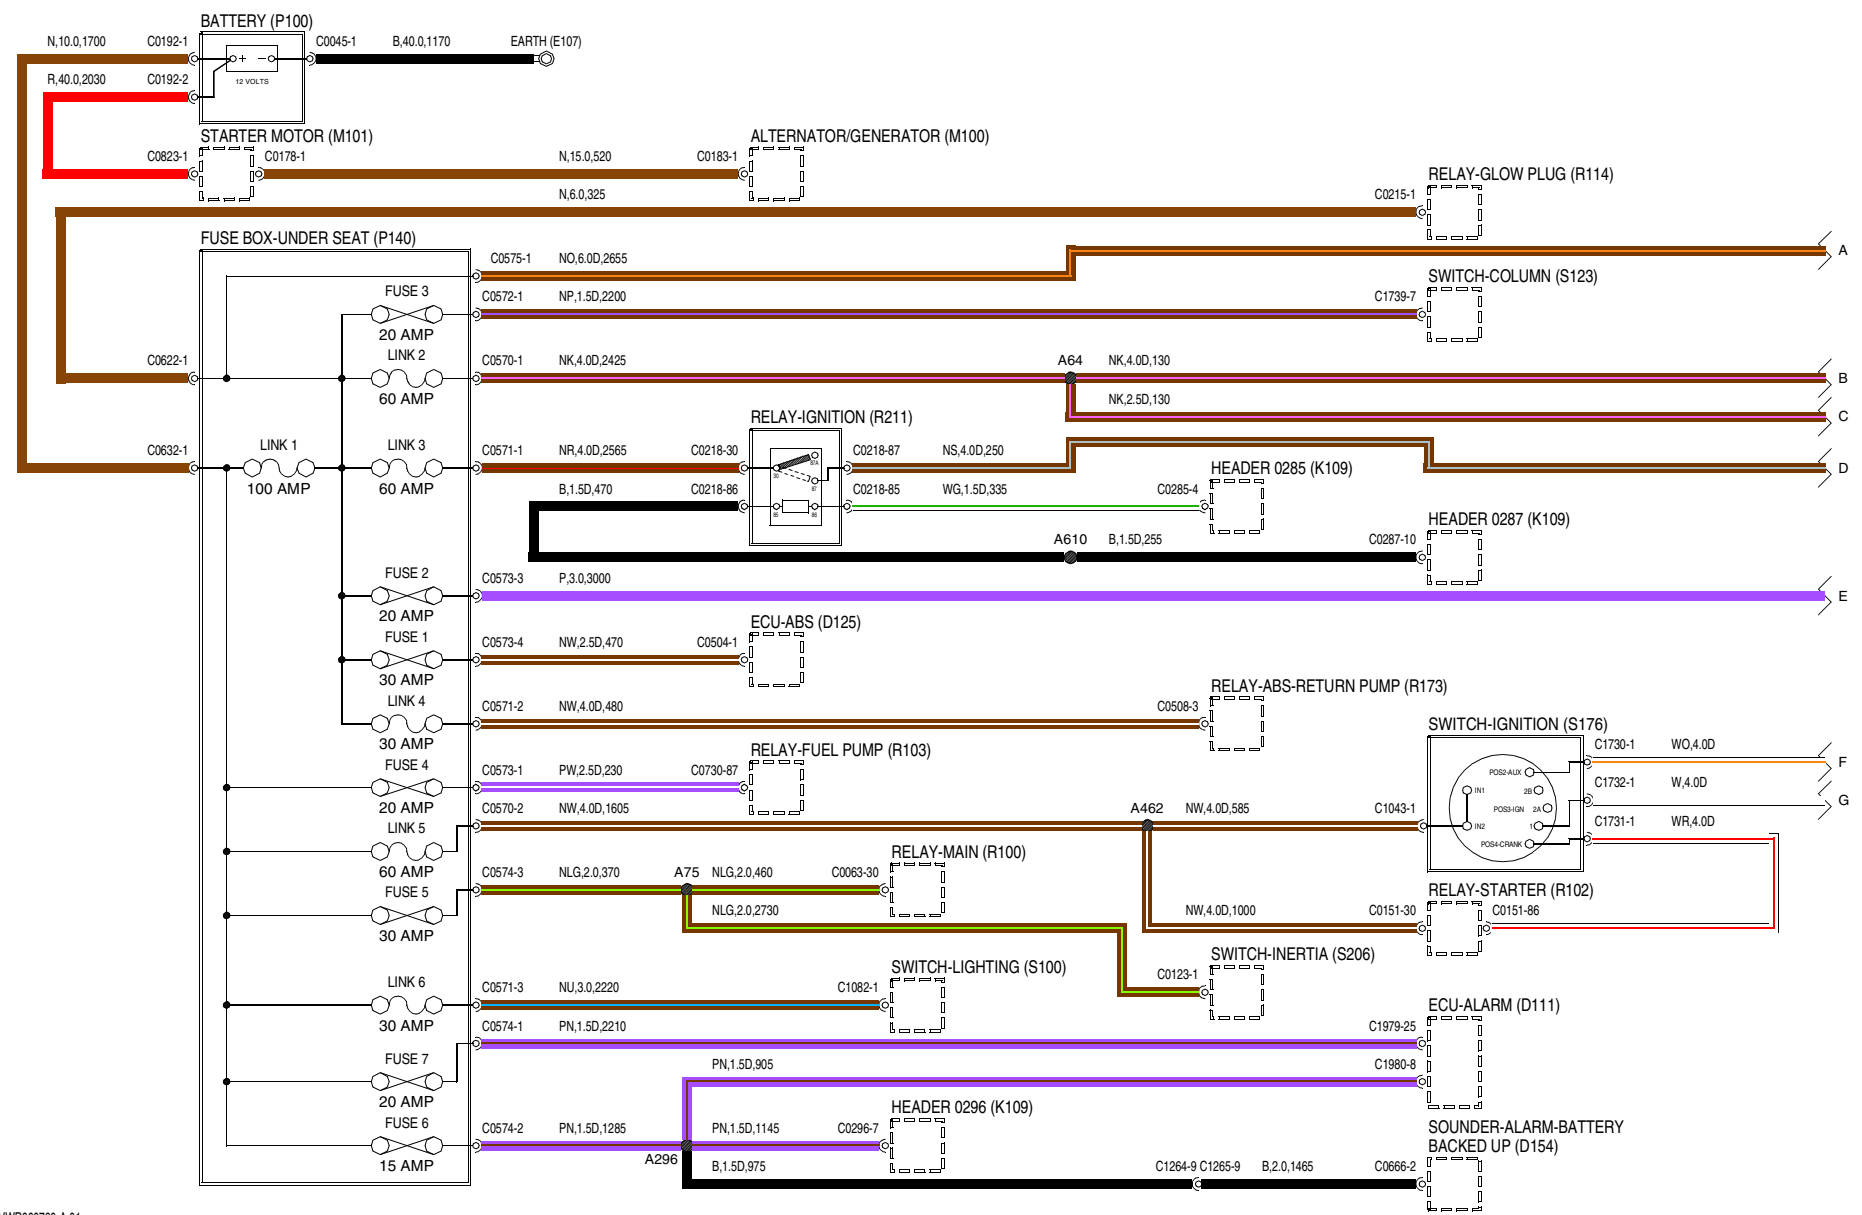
BATTERY (P100)
N,10.0,1700 C0192-1
R,40.0,2030 C0192-2
12 VOLTS
C0045-1 B,40.0,1170 EARTH (E107)
STARTER MOTOR (M101)
C0823-1 C0178-1 N,15.0,520 C0183-1
ALTERNATOR/GENERATOR (M100)
N,6.0,325
RELAY-GLOW PLUG (R114)
C0215-1
FUSE BOX-UNDER SEAT (P140)
C0575-1 NO,6.0D,2655
A
SWITCH-COLUMN (S123)
FUSE 3
C0572-1 NP,1.5D,2200 C1739-7
20 AMP
LINK 2
C0622-1
C0570-1 NK,4.0D,2425 A64 NK,4.0D,130
B
60 AMP
NK,2.5D,130
C
RELAY-IGNITION (R211)
LINK 1
LINK 3
C0632-1
C0571-1 NR,4.0D,2565 C0218-30 C0218-87 NS,4.0D,250
D
100 AMP
60 AMP
HEADER 0285 (K109)
B,1.5D,470 C0218-86 C0218-85 WG,1.5D,335 C0285-4
HEADER 0287 (K109)
A610 B,1.5D,255 C0287-10
FUSE 2
C0573-3 P,3.0,3000
E
20 AMP
ECU-ABS (D125)
FUSE 1
C0573-4 NW,2.5D,470 C0504-1
30 AMP
LINK 4
RELAY-ABS-RETURN PUMP (R173)
C0571-2 NW,4.0D,480 C0508-3
30 AMP
SWITCH-IGNITION (S176)
RELAY-FUEL PUMP (R103)
FUSE 4
C0573-1 PW,2.5D,230 C0730-87
C1730-1 WO,4.0D
F
POS2-AUX
IN1
2B
C1732-1 W,4.0D
G
20 AMP
LINK 5
C0570-2 NW,4.0D,1605 A462 NW,4.0D,585 C1043-1
POS3-IGN 2A
IN2 1
POS4-CRANK
C1731-1 WR,4.0D
60 AMP
RELAY-MAIN (R100)
FUSE 5
C0574-3 NLG,2.0,370 A75 NLG,2.0,460 C0063-30
RELAY-STARTER (R102)
NLG,2.0,2730
NW,4.0D,1000 C0151-30 C0151-86
30 AMP
SWITCH-LIGHTING (S100)
SWITCH-INERTIA (S206)
LINK 6
C0123-1
C0571-3 NU,3.0,2220 C1082-1
30 AMP
ECU-ALARM (D111)
C0574-1 PN,1.5D,2210 C1979-25
PN,1.5D,905 C1980-8
FUSE 7
20 AMP
HEADER 0296 (K109)
FUSE 6
C0574-2 PN,1.5D,1285 PN,1.5D,1145 C0296-7
SOUNDER-ALARM-BATTERY BACKED UP (D154)
A296
15 AMP
B,1.5D,975 C1264-9 C1265-9 B,2.0,1465 C0666-2